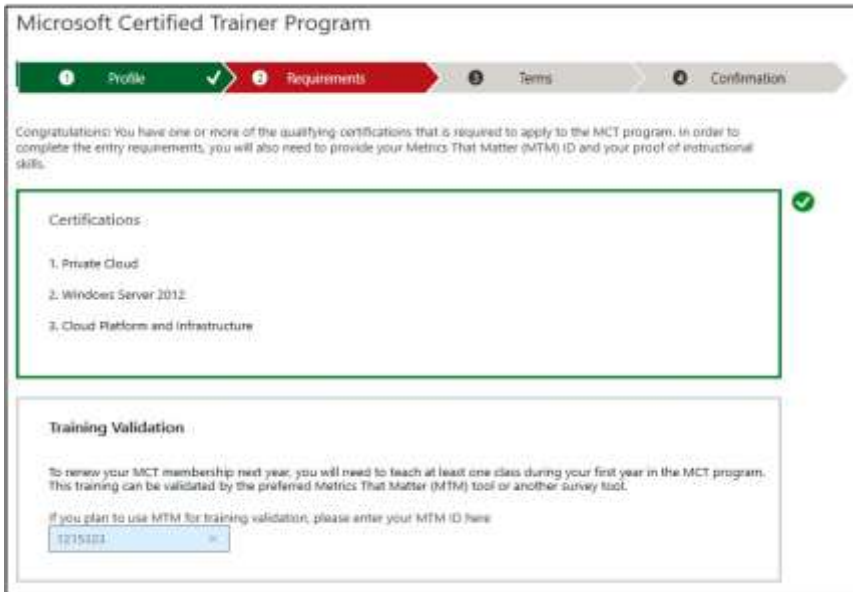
Microsoft Certified Trainer Program

1 Profile ✓ 2 Requirements 3 Terms 4 Confirmation

Congratulations! You have one or more of the qualifying certifications that is required to apply to the MCT program. In order to complete the entry requirements, you will also need to provide your Metrics That Matter (MTM) ID and your proof of instructional skills.

Certifications

1. Private Cloud

2. Windows Server 2012

3. Cloud Platform and Infrastructure

Training Validation

To renew your MCT membership next year, you will need to teach at least one class during your first year in the MCT program. This training can be validated by the preferred Metrics That Matter (MTM) tool or another survey tool.

If you plan to use MTM for training validation, please enter your MTM ID here

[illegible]